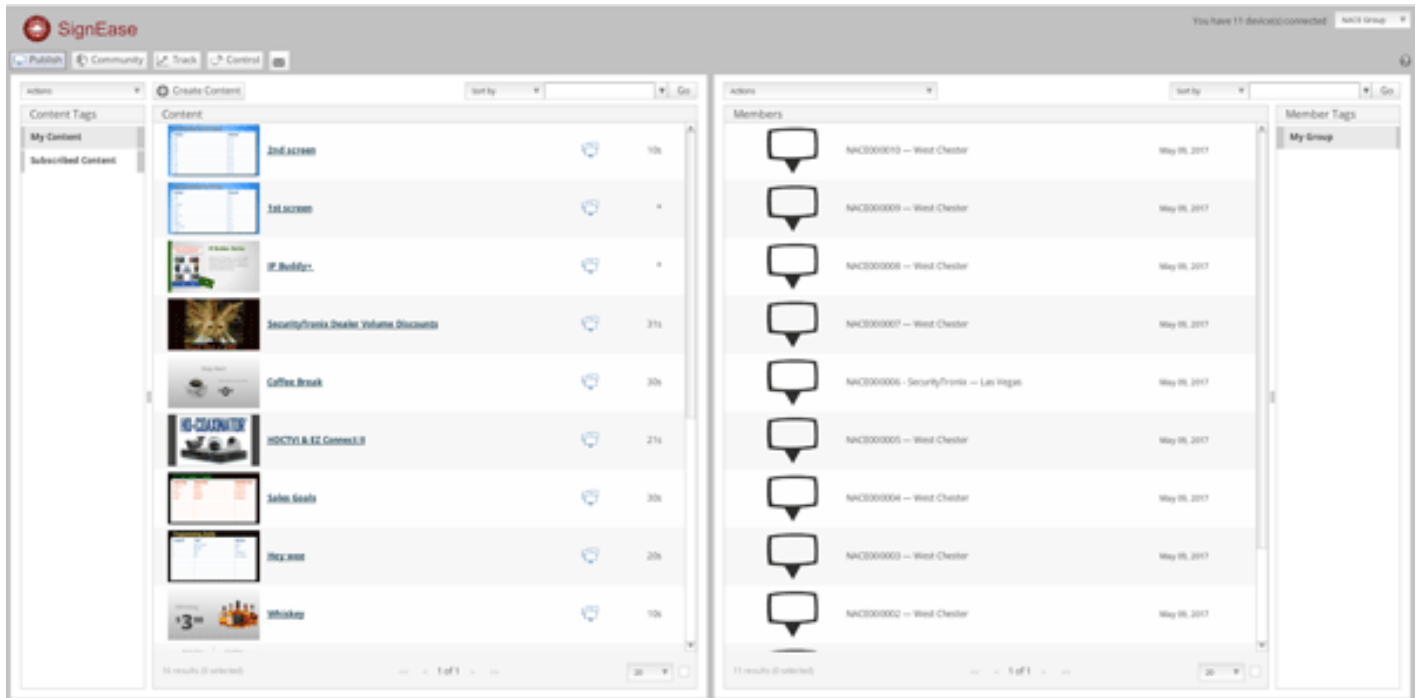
SignEase

You have 11 device(s) connected NACE Group

Publish Community Track Control

Actions

Create Content

Sort by

Go

Content Tags

My Content

Subscribed Content

Content

2nd screen 10s

1st screen *

IP Buddy+ *

SecurityTronix Dealer Volume Discounts 31s

Coffee Break 30s

HDCTVI & EZ Connect II 21s

Sales Goals 30s

Hey wee 20s

Whiskey 10s

$3

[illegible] results (0 selected)

1 of 1

20

Actions

Sort by

Go

Members

NACE000010 — West Chester May 09, 2017

NACE000009 — West Chester May 09, 2017

NACE000008 — West Chester May 09, 2017

NACE000007 — West Chester May 09, 2017

NACE000006 - SecurityTronix — Las Vegas May 09, 2017

NACE000005 — West Chester May 09, 2017

NACE000004 — West Chester May 09, 2017

NACE000003 — West Chester May 09, 2017

NACE000002 — West Chester May 09, 2017

11 results (0 selected)

1 of 1

20

Member Tags

My Group